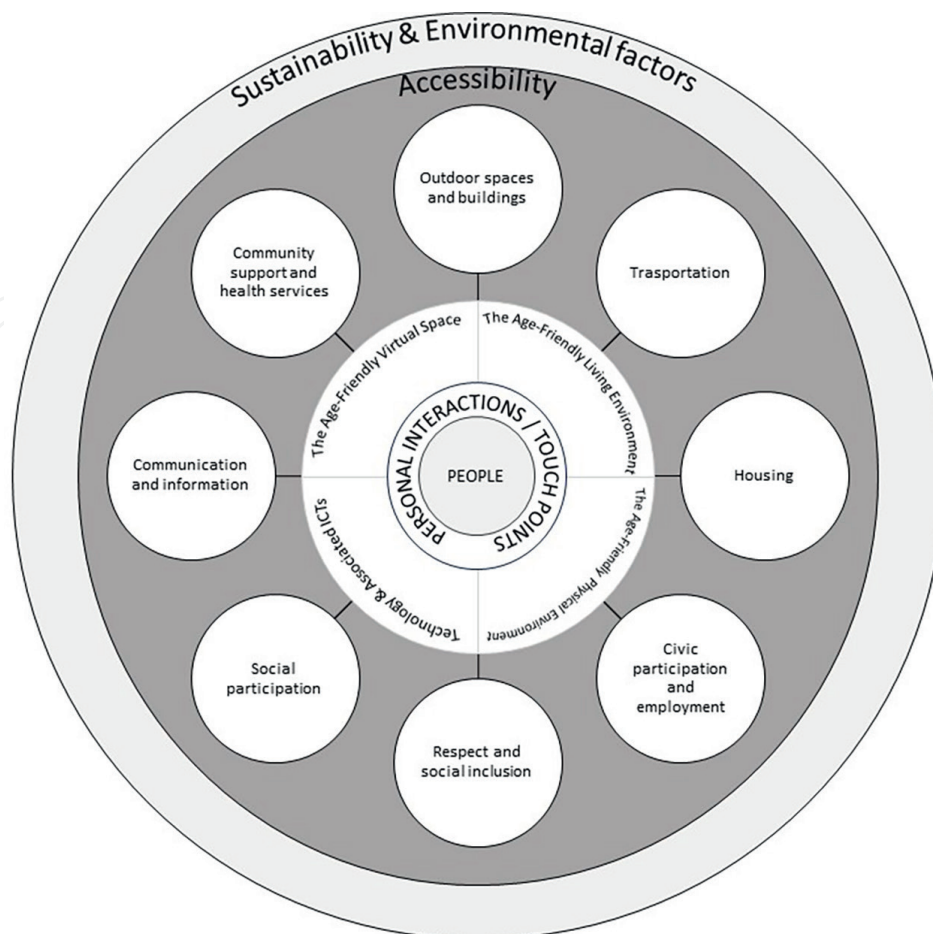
Sustainability & Environmental factors

Accessibility

Outdoor spaces and buildings

Trasportation

Housing

Civic participation and employment

Respect and social inclusion

Social participation

Communication and information

Community support and health services

The Age-Friendly Virtual Space

The Age-Friendly Living Environment

The Age-Friendly Physical Environment

Technology & Associated ICTs

PERSONAL INTERACTIONS / TOUCH POINTS

PEOPLE